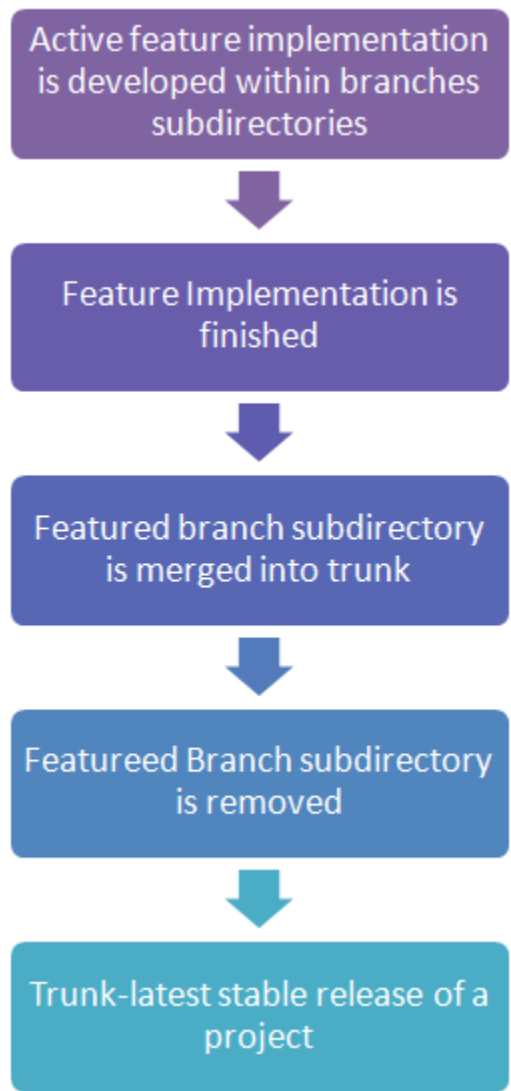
Active feature implementation is developed within branches subdirectories

Feature Implementation is finished

Featured branch subdirectory is merged into trunk

Featureed Branch subdirectory is removed

Trunk-latest stable release of a project